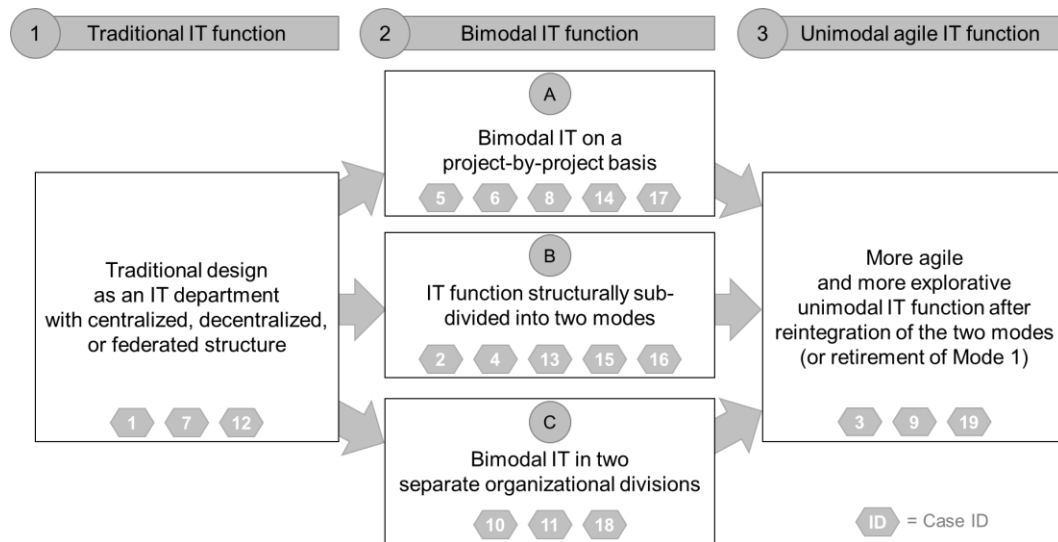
1 Traditional IT function

2 Bimodal IT function

3 Unimodal agile IT function

Traditional design as an IT department with centralized, decentralized, or federated structure

1 7 12

A

Bimodal IT on a project-by-project basis

5 6 8 14 17

B

IT function structurally subdivided into two modes

2 4 13 15 16

C

Bimodal IT in two separate organizational divisions

10 11 18

More agile and more explorative unimodal IT function after reintegration of the two modes (or retirement of Mode 1)

3 9 19

ID = Case ID